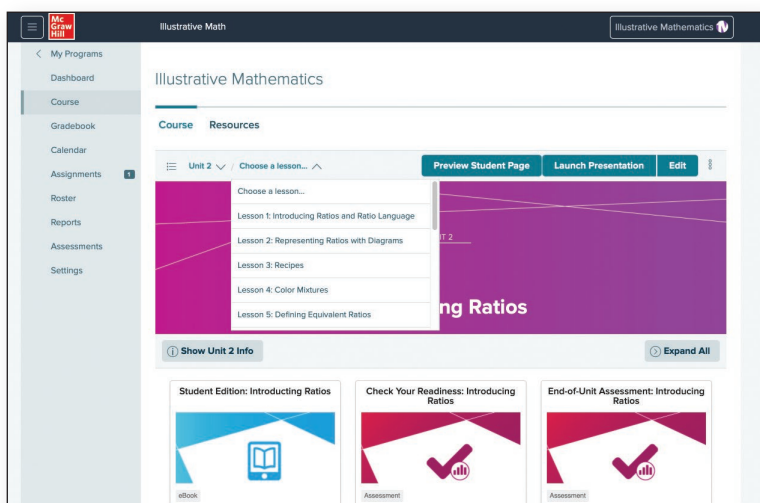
Mc Graw Hill

Illustrative Math

Illustrative Mathematics

< My Programs

Dashboard

Course

Gradebook

Calendar

Assignments 1

Roster

Reports

Assessments

Settings

Illustrative Mathematics

Course Resources

Unit 2 / Choose a lesson...

Preview Student Page

Launch Presentation

Edit

Choose a lesson...

Lesson 1: Introducing Ratios and Ratio Language

Lesson 2: Representing Ratios with Diagrams

Lesson 3: Recipes

Lesson 4: Color Mixtures

Lesson 5: Defining Equivalent Ratios

IT 2

ng Ratios

Show Unit 2 Info

Expand All

Student Edition: Introducting Ratios

eBook

Check Your Readiness: Introducing Ratios

Assessment

End-of-Unit Assessment: Introducing Ratios

Assessment